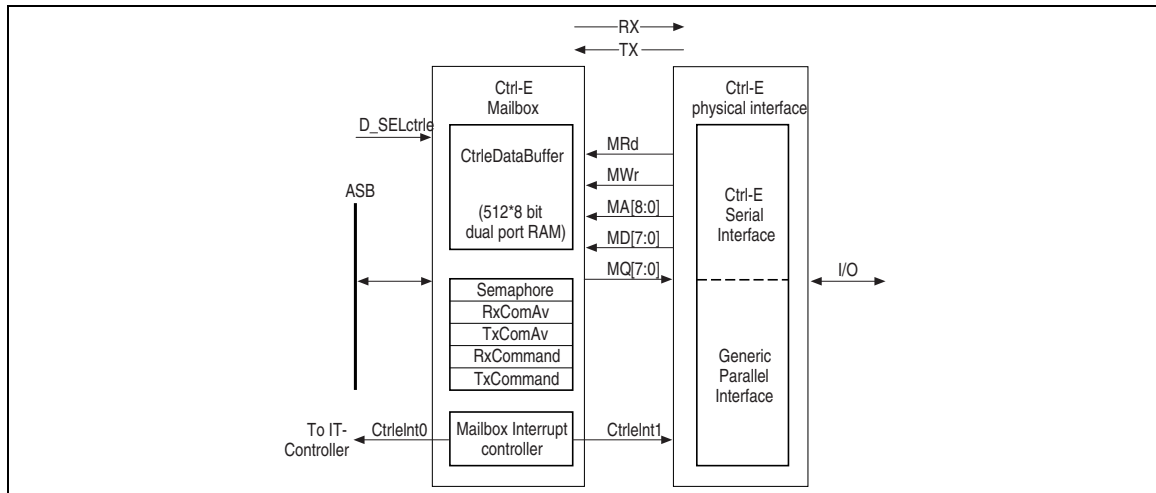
RX

TX

Ctrl-E Mailbox

Ctrl-E physical interface

D_SELctrle

CtrleDataBuffer

(512*8 bit dual port RAM)

MRd

MWr

MA[8:0]

MD[7:0]

MQ[7:0]

Ctrl-E Serial Interface

ASB

I/O

Semaphore

RxComAv

TxComAv

RxCommand

TxCommand

Generic Parallel Interface

To IT-Controller

CtrleInt0

Mailbox Interrupt controller

CtrleInt1